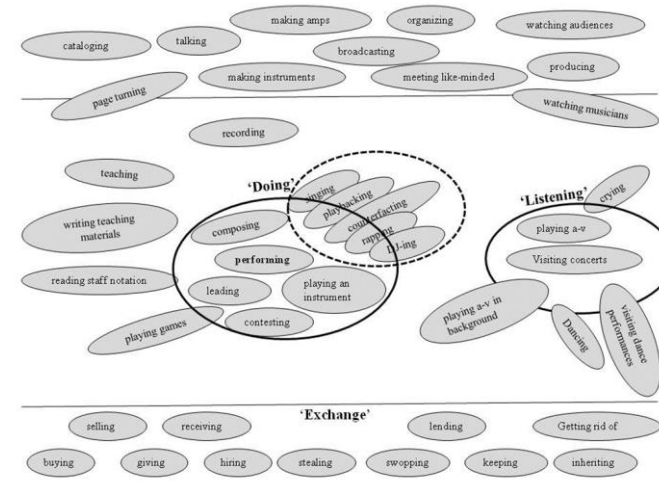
making amps
organizing
watching audiences
cataloging
talking
broadcasting
producing
making instruments
meeting like-minded
page turning
watching musicians
recording
teaching
'Doing'
singing
playbacking
counterfacting
rapping
DJ-ing
'Listening'
crying
writing teaching materials
composing
playing a-v
performing
Visiting concerts
reading staff notation
leading
playing an instrument
playing a-v in background
playing games
contesting
Dancing
visiting dance performances
'Exchange'
selling
receiving
lending
Getting rid of
buying
giving
hiring
stealing
swopping
keeping
inheriting